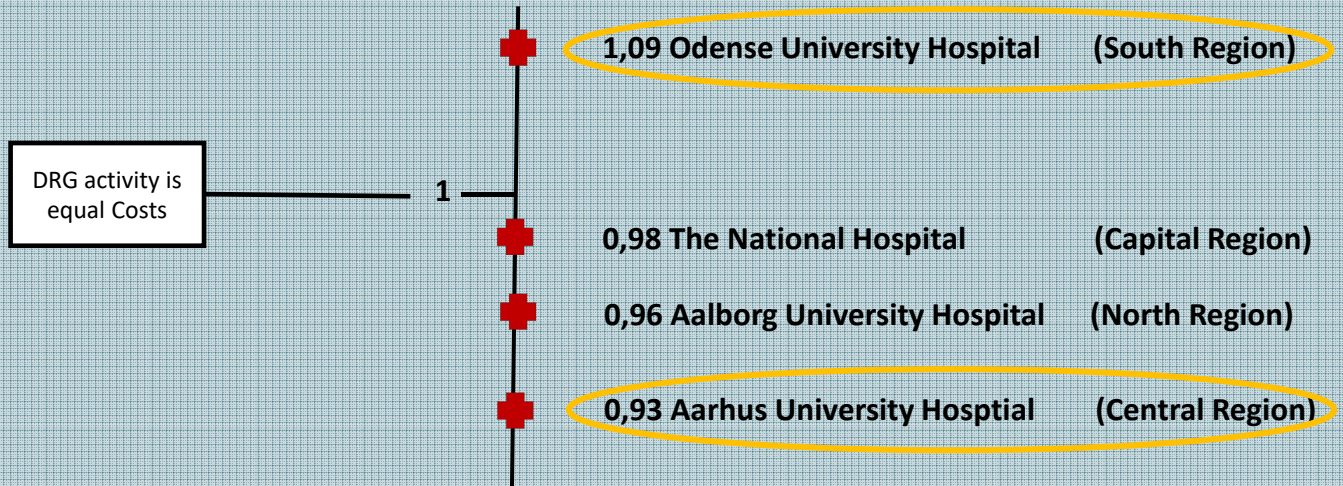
1,09 Odense University Hospital (South Region)

DRG activity is equal Costs

1

0,98 The National Hospital (Capital Region)

0,96 Aalborg University Hospital (North Region)

0,93 Aarhus University Hosptial (Central Region)